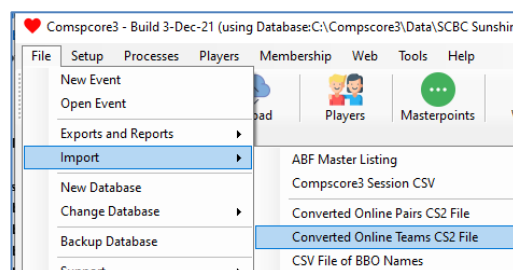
Compscore3 - Build 3-Dec-21 (using Database:C:\Compscore3\Data\SCBC Sunshin

File Setup Processes Players Membership Web Tools Help

New Event
Open Event
Exports and Reports
Import
New Database
Change Database
Backup Database
Support

oad Players Masterpoints

ABF Master Listing
Compscore3 Session CSV
Converted Online Pairs CS2 File
Converted Online Teams CS2 File
CSV File of BBO Names